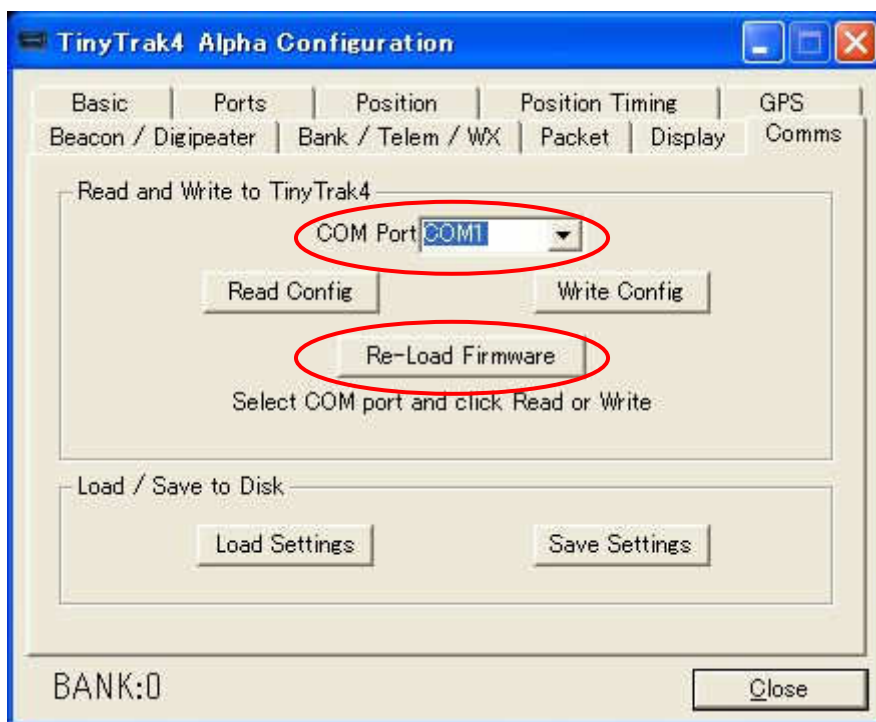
TinyTrak4 Alpha Configuration

Basic | Ports | Position | Position Timing | GPS
Beacon / Digipeater | Bank / Telem / WX | Packet | Display | Comms

Read and Write to TinyTrak4

COM Port COM1

Read Config

Write Config

Re-Load Firmware

Select COM port and click Read or Write

Load / Save to Disk

Load Settings

Save Settings

BANK:0

Close